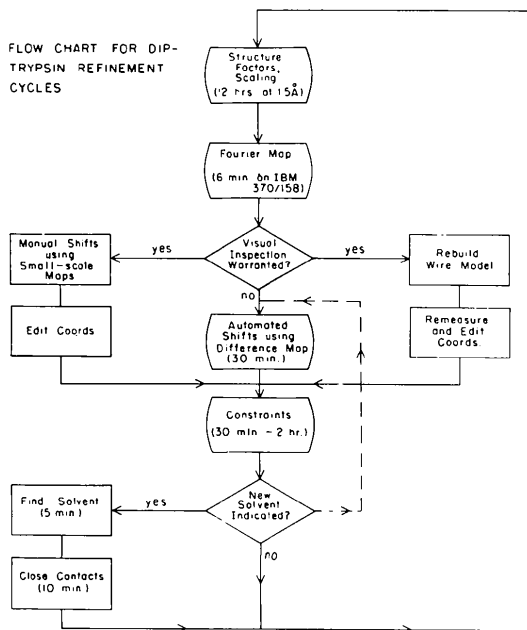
FLOW CHART FOR DIP-TRYPSIN REFINEMENT CYCLES

Structure Factors, Scaling (2 hrs at 1.5Å)

Fourier Map (6 min on IBM 370/158)

Manual Shifts using Small-scale Maps

yes

Visual Inspection Warranted?

yes

Rebuild Wire Model

no

Edit Coords

Automated Shifts using Difference Map (30 min.)

Remeasure and Edit Coords.

Constraints (30 min - 2 hr.)

Find Solvent (5 min)

yes

New Solvent Indicated?

no

Close Contacts (10 min)